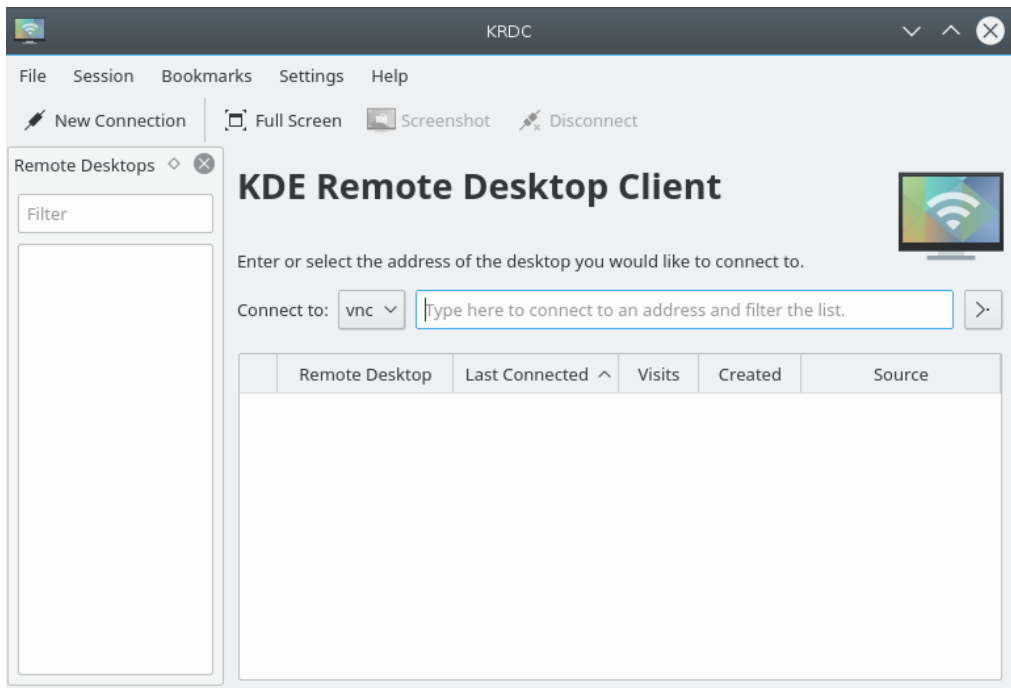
KRDC

File Session Bookmarks Settings Help

New Connection Full Screen Screenshot Disconnect

Remote Desktops

Filter

KDE Remote Desktop Client

Enter or select the address of the desktop you would like to connect to.

Connect to: vnc Type here to connect to an address and filter the list.

| | Remote Desktop | Last Connected | Visits | Created | Source |
|---|---|---|---|---|---|